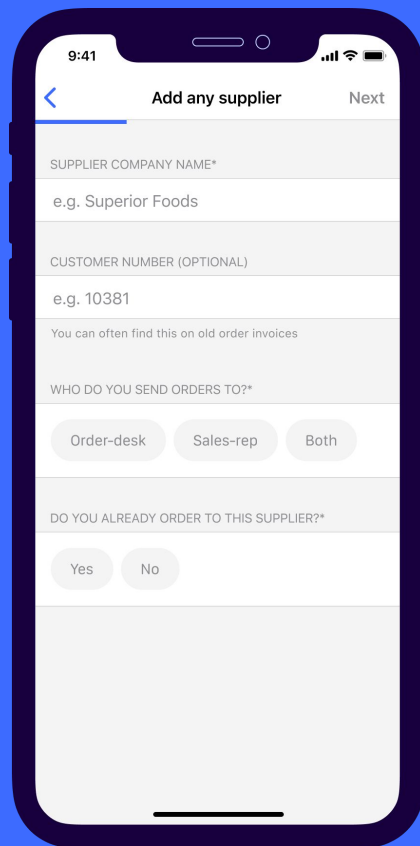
9:41

Add any supplier

Next

SUPPLIER COMPANY NAME*

e.g. Superior Foods

CUSTOMER NUMBER (OPTIONAL)

e.g. 10381

You can often find this on old order invoices

WHO DO YOU SEND ORDERS TO?*

Order-desk

Sales-rep

Both

DO YOU ALREADY ORDER TO THIS SUPPLIER?*

Yes

No